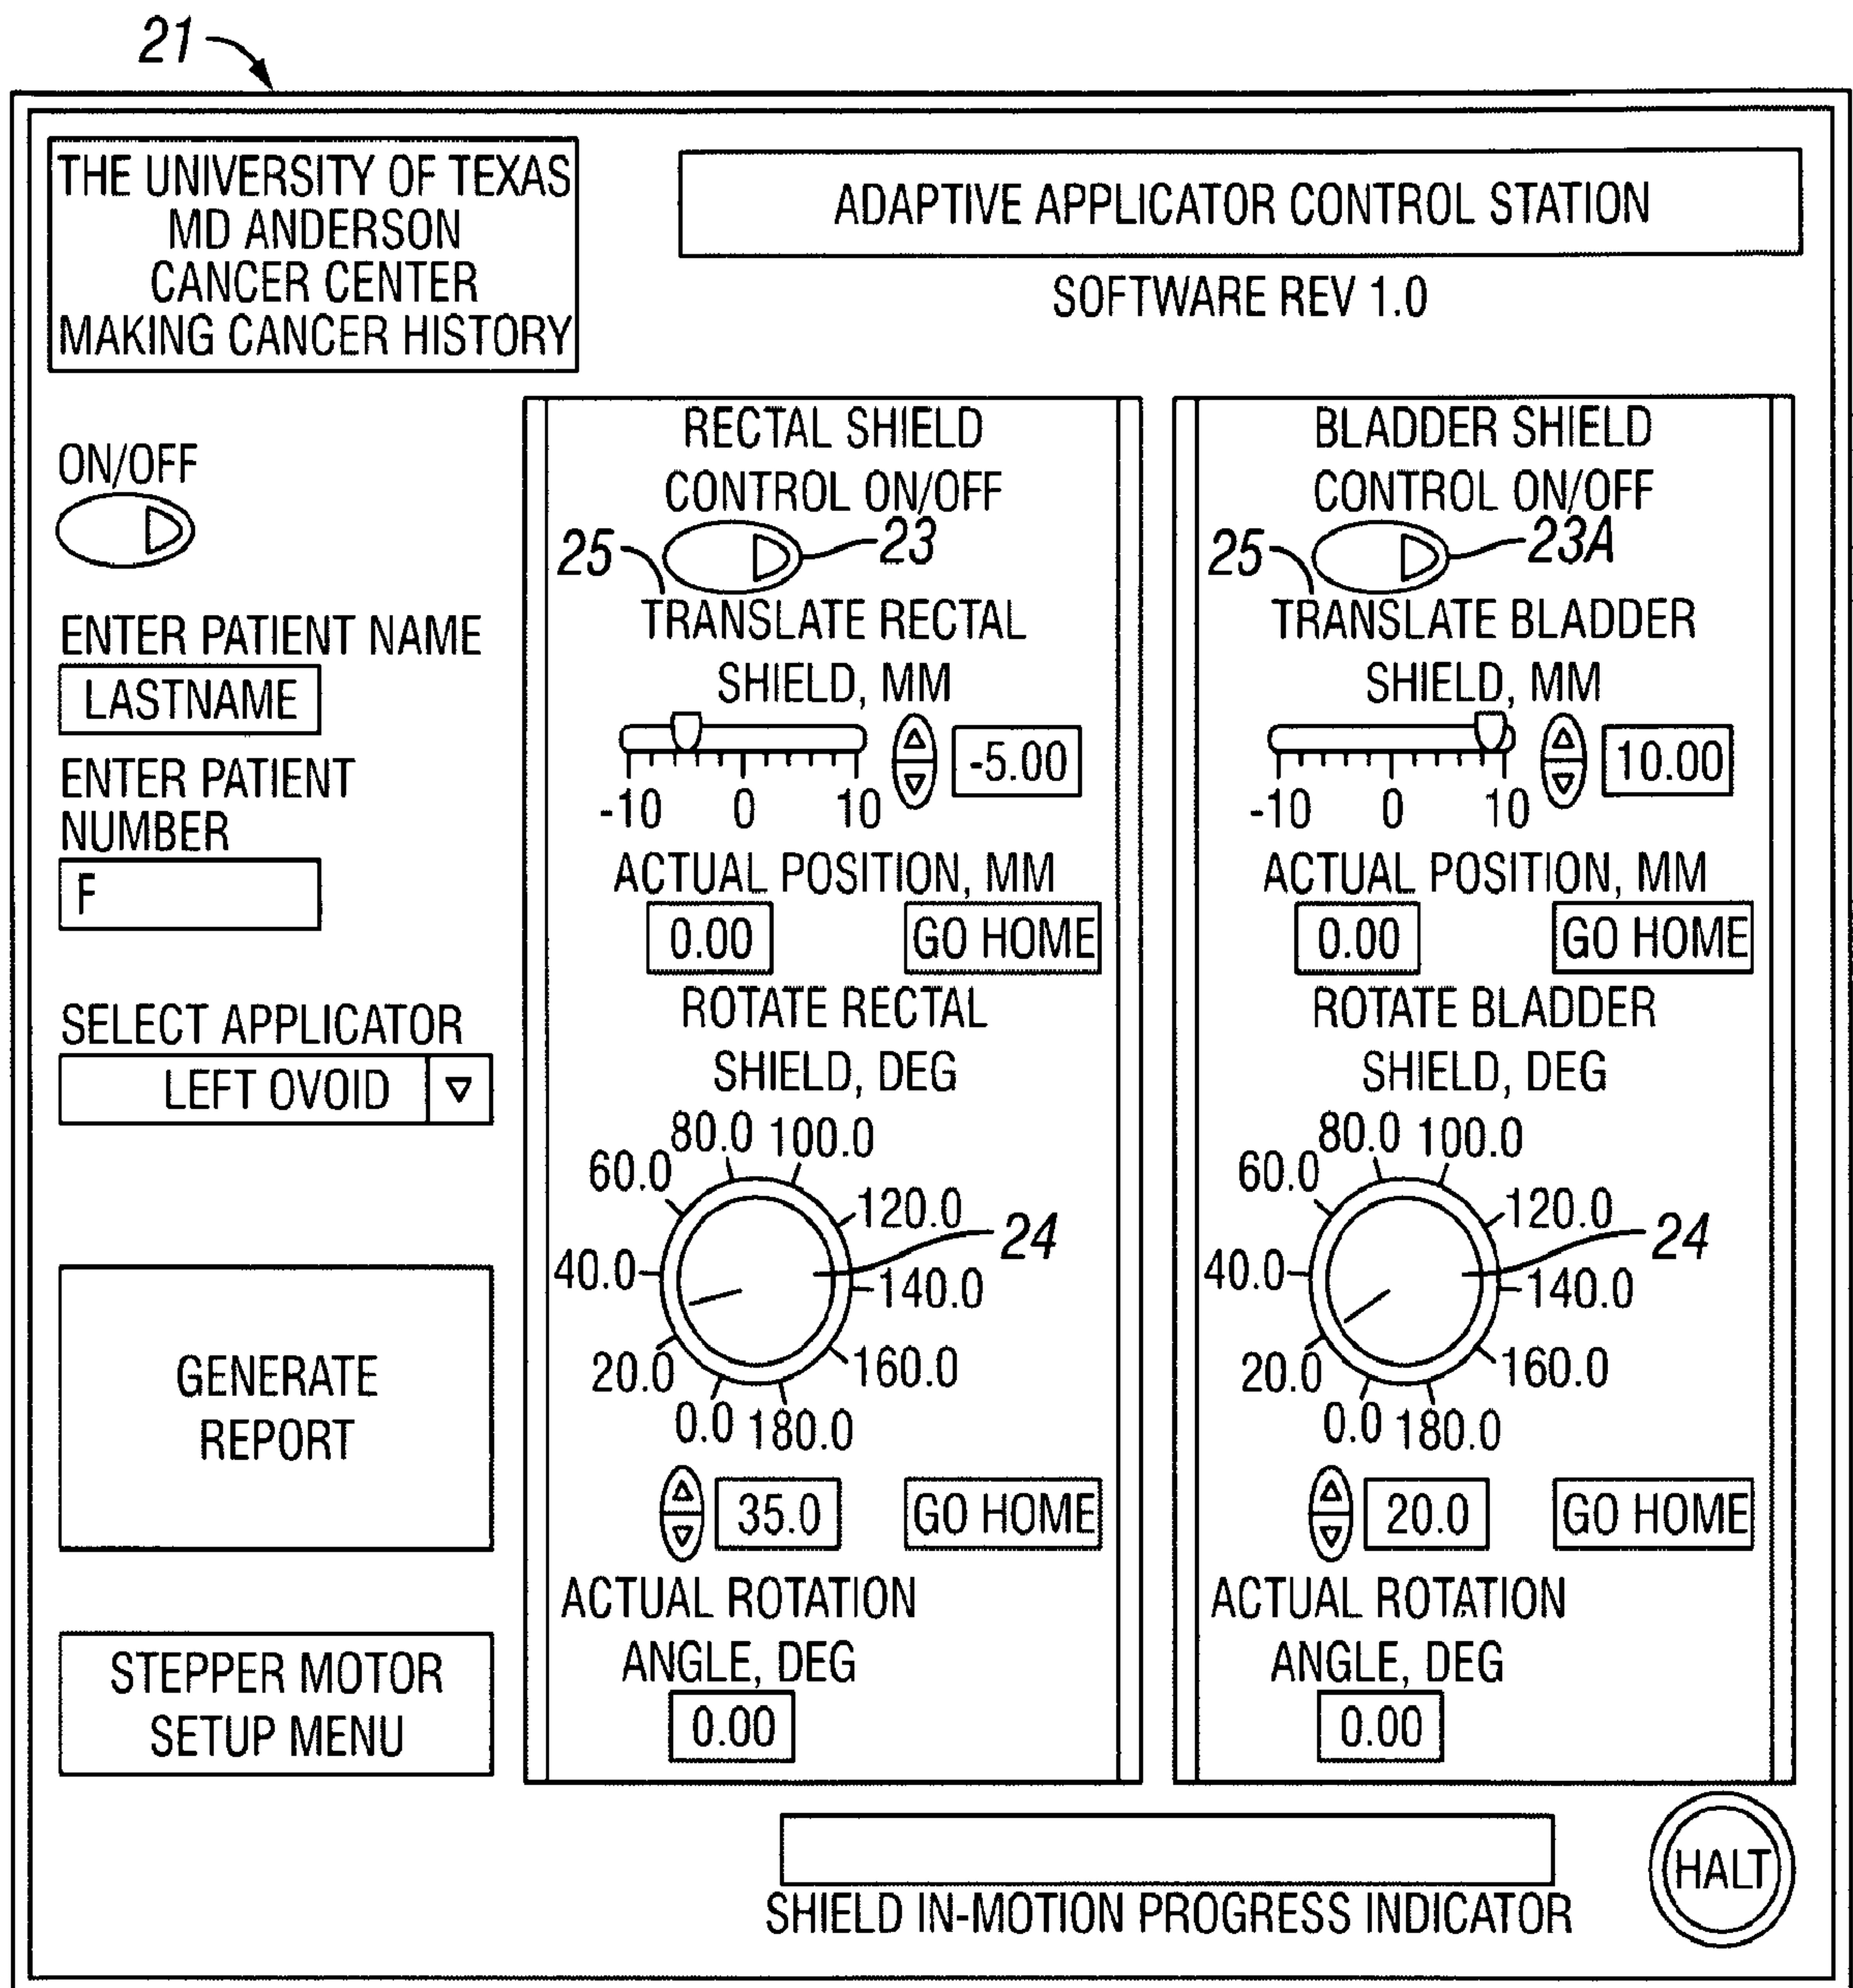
21

THE UNIVERSITY OF TEXAS
MD ANDERSON
CANCER CENTER
MAKING CANCER HISTORY

ADAPTIVE APPLICATOR CONTROL STATION

SOFTWARE REV 1.0

ON/OFF

ENTER PATIENT NAME
LASTNAME

ENTER PATIENT NUMBER
F

SELECT APPLICATOR
LEFT OVOID

GENERATE REPORT

STEPPER MOTOR SETUP MENU

RECTAL SHIELD
CONTROL ON/OFF
25 23
TRANSLATE RECTAL
SHIELD, MM
-10 0 10
-5.00
ACTUAL POSITION, MM
0.00
GO HOME
ROTATE RECTAL
SHIELD, DEG
80.0 100.0
60.0
120.0
24
40.0
140.0
20.0
160.0
0.0 180.0
35.0
GO HOME
ACTUAL ROTATION
ANGLE, DEG
0.00

BLADDER SHIELD
CONTROL ON/OFF
25 23A
TRANSLATE BLADDER
SHIELD, MM
-10 0 10
10.00
ACTUAL POSITION, MM
0.00
GO HOME
ROTATE BLADDER
SHIELD, DEG
80.0 100.0
60.0
120.0
24
40.0
140.0
20.0
160.0
0.0 180.0
20.0
GO HOME
ACTUAL ROTATION
ANGLE, DEG
0.00

SHIELD IN-MOTION PROGRESS INDICATOR

HALT